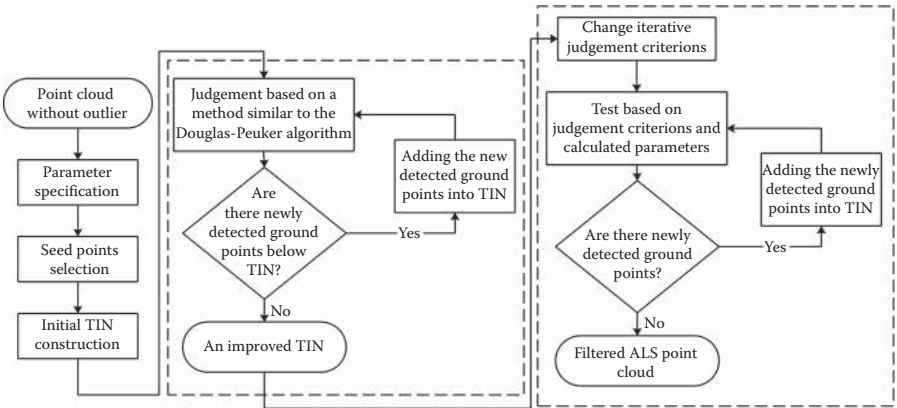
Point cloud without outlier

Parameter specification

Seed points selection

Initial TIN construction

Judgement based on a method similar to the Douglas-Peuker algorithm

Adding the new detected ground points into TIN

Are there newly detected ground points below TIN?

Yes

No

An improved TIN

Change iterative judgement criterions

Test based on judgement criterions and calculated parameters

Adding the newly detected ground points into TIN

Are there newly detected ground points?

Yes

No

Filtered ALS point cloud